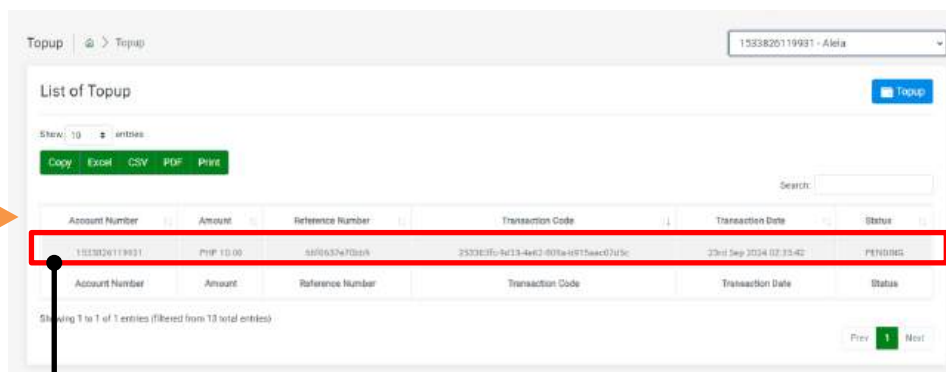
Topup | ⌂ > Topup

1533826119931 - Aleia

List of Topup

Topup

Show 10 entries

Copy Excel CSV PDF Print

Search:

| Account Number | Amount | Reference Number | Transaction Code | Transaction Date | Status |
|---|---|---|---|---|---|
| 1533826119931 | PHP 10.00 | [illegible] | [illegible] | 23rd Sep 2024 02:35:42 | PENDING |
| Account Number | Amount | Reference Number | Transaction Code | Transaction Date | Status |

Showing 1 to 1 of 1 entries (filtered from 13 total entries)

Prev 1 Next